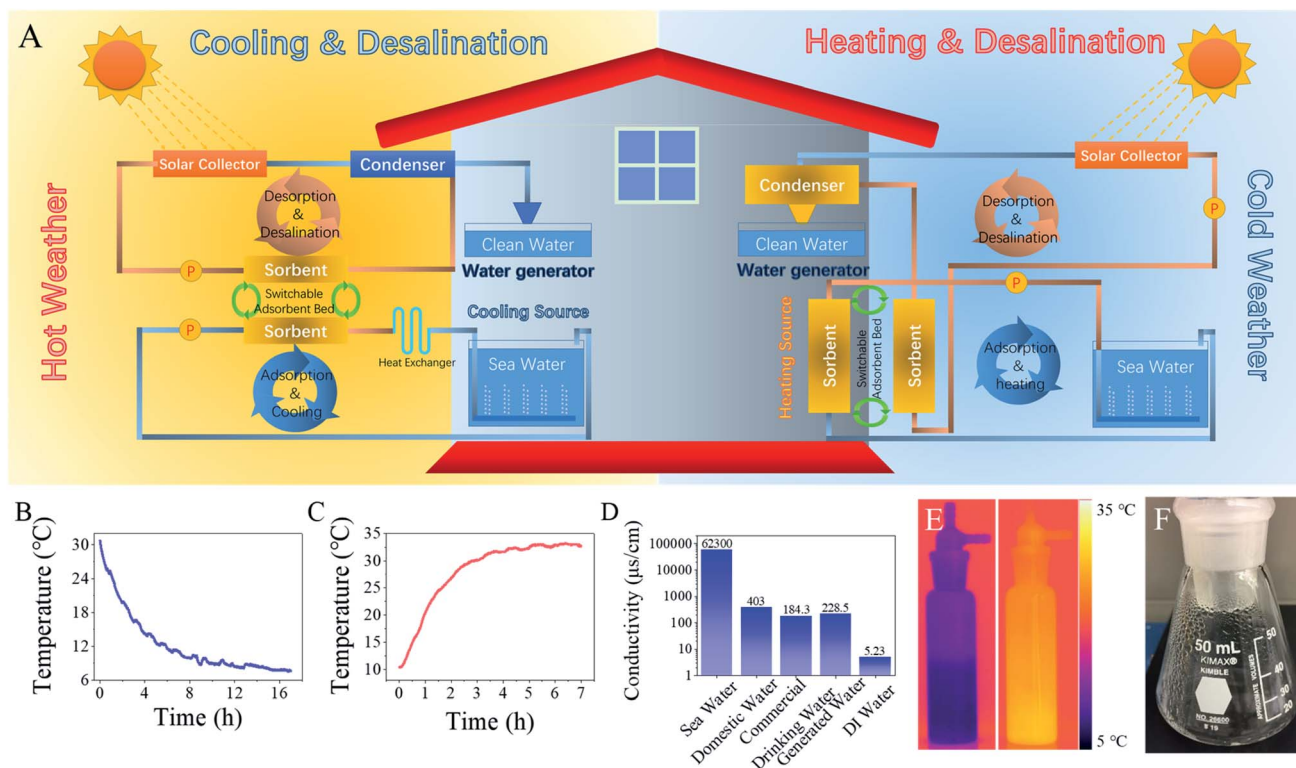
A

Cooling & Desalination

Heating & Desalination

Hot Weather

Solar Collector

Condenser

Desorption & Desalination

Clean Water

Water generator

P

Sorbent

Switchable Adsorbent Bed

Sorbent

Heat Exchanger

Cooling Source

Sea Water

Adsorption & Cooling

Condenser

Clean Water

Water generator

Heating Source

Sorbent

Switchable Adsorbent Bed

Sorbent

Solar Collector

P

Desorption & Desalination

P

Adsorption & heating

Sea Water

Cold Weather

B

Temperature (°C)

30
24
18
12
6

0 4 8 12 16

Time (h)

C

Temperature (°C)

35
30
25
20
15
10

0 1 2 3 4 5 6 7

Time (h)

D

Conductivity (μs/cm)

100000
10000
1000
100
10
1

62300
403
184.3
228.5
5.23

Sea Water
Domestic Water
Commercial Drinking Water
Generated Water
DI Water

E

35 °C

5 °C

F

50 mL
KIMAX®
KIMBLE
NO. 26500
50
40
30
20